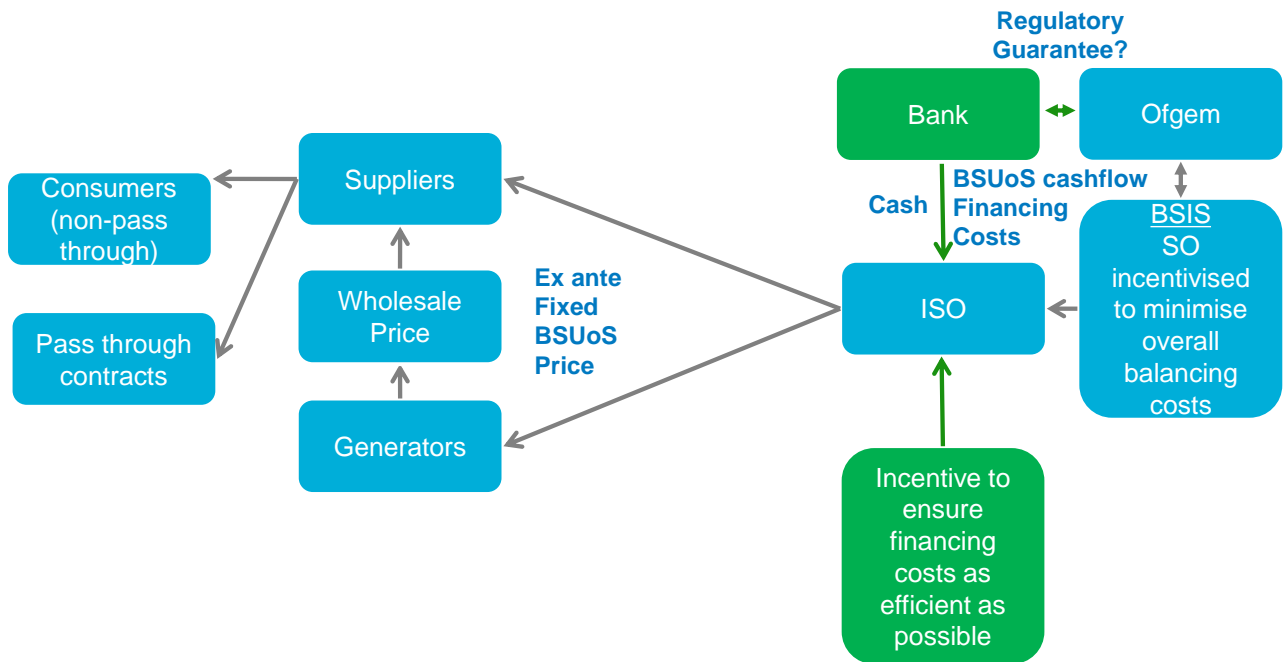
Regulatory Guarantee?

Bank

Ofgem

Cash

BSUoS cashflow Financing Costs

Consumers (non-pass through)

Suppliers

Pass through contracts

Wholesale Price

Ex ante Fixed BSUoS Price

ISO

BSIS SO incentivised to minimise overall balancing costs

Generators

Incentive to ensure financing costs as efficient as possible